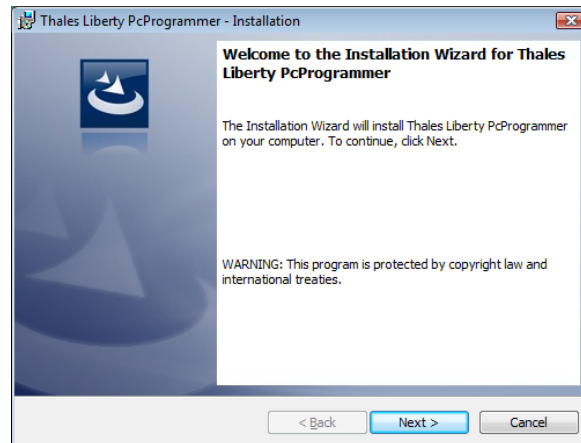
Thales Liberty PcProgrammer - Installation

Welcome to the Installation Wizard for Thales Liberty PcProgrammer

The Installation Wizard will install Thales Liberty PcProgrammer on your computer. To continue, click Next.

WARNING: This program is protected by copyright law and international treaties.

< Back

Next >

Cancel